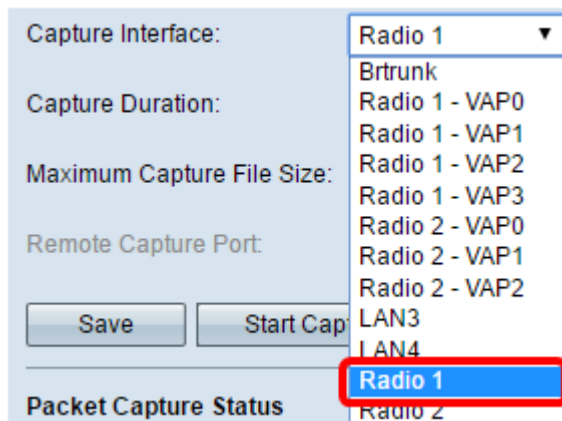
Capture Interface:
Radio 1 ▼
Brtrunk
Radio 1 - VAP0
Radio 1 - VAP1
Radio 1 - VAP2
Radio 1 - VAP3
Radio 2 - VAP0
Radio 2 - VAP1
Radio 2 - VAP2
LAN3
LAN4
Radio 1
Radio 2

Capture Duration:

Maximum Capture File Size:

Remote Capture Port:

Save
Start Capt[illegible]

Packet Capture Status